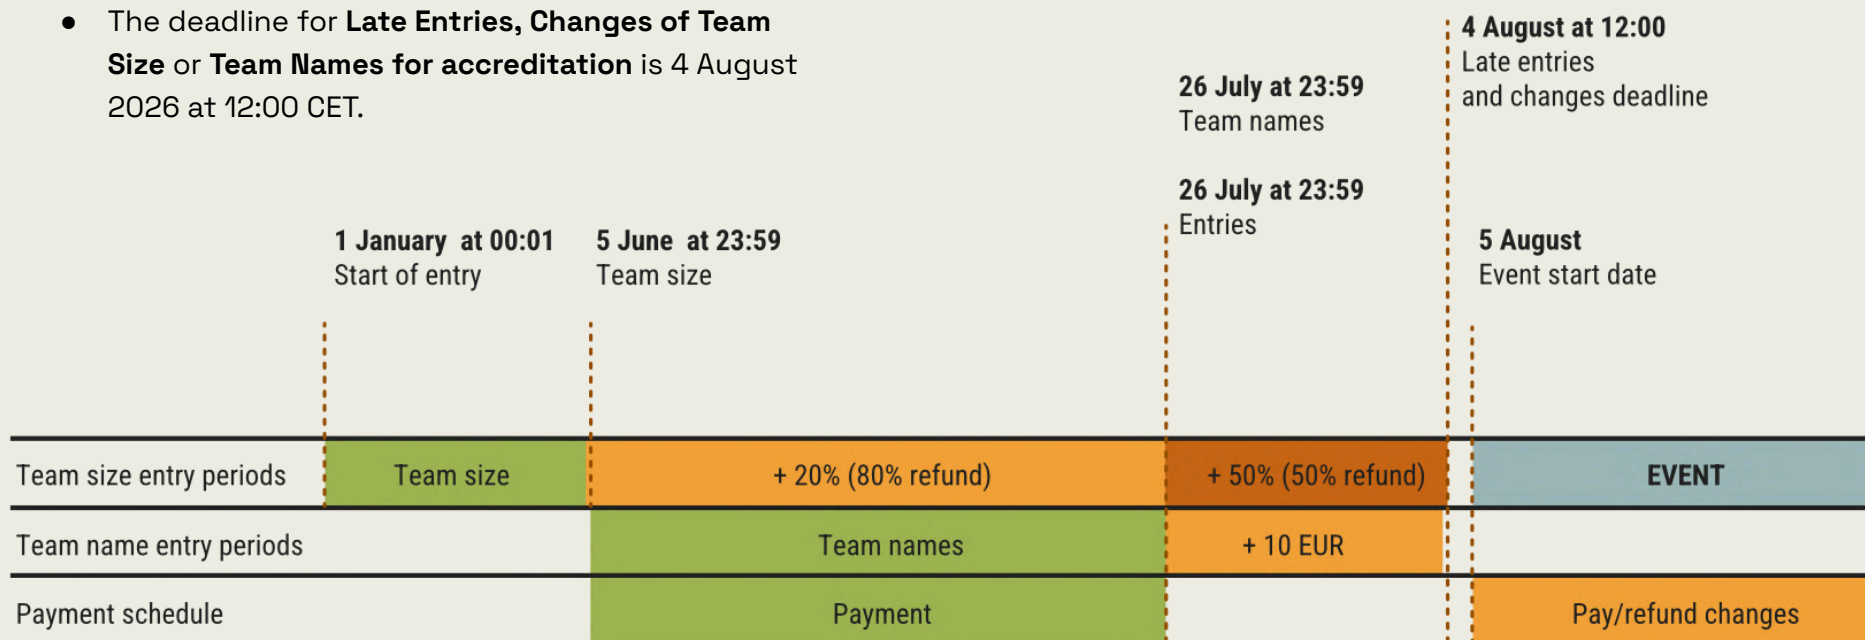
• The deadline for **Late Entries, Changes of Team Size** or **Team Names for accreditation** is 4 August 2026 at 12:00 CET.

4 August at 12:00
Late entries and changes deadline

26 July at 23:59
Team names

26 July at 23:59
Entries

1 January at 00:01
Start of entry

5 June at 23:59
Team size

5 August
Event start date

| | | | | | |
|---|---|---|---|---|---|
| Team size entry periods | Team size | + 20% (80% refund) | + 50% (50% refund) | | EVENT |
| Team name entry periods | | Team names | + 10 EUR | | |
| Payment schedule | | Payment | | | Pay/refund changes |